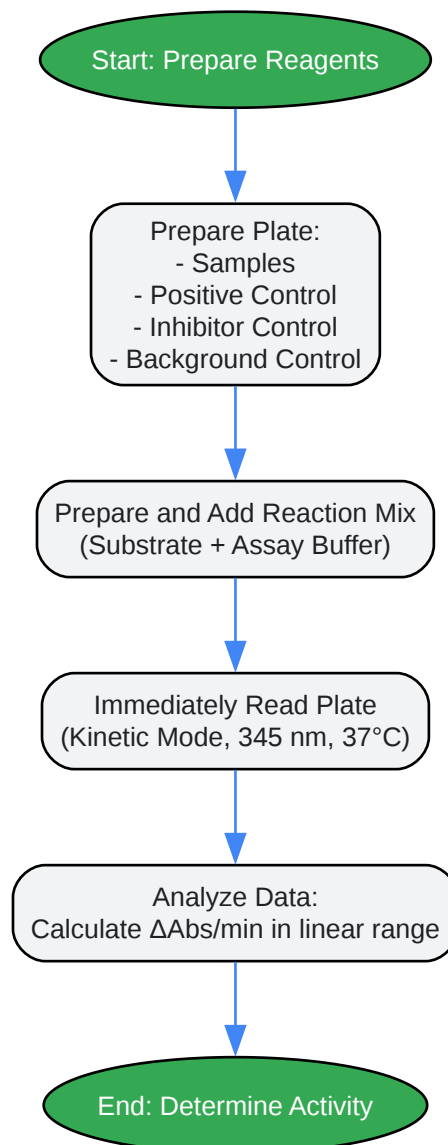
Start: Prepare Reagents

Prepare Plate:
- Samples
- Positive Control
- Inhibitor Control
- Background Control

Prepare and Add Reaction Mix
(Substrate + Assay Buffer)

Immediately Read Plate
(Kinetic Mode, 345 nm, 37°C)

Analyze Data:
Calculate ΔAbs/min in linear range

End: Determine Activity